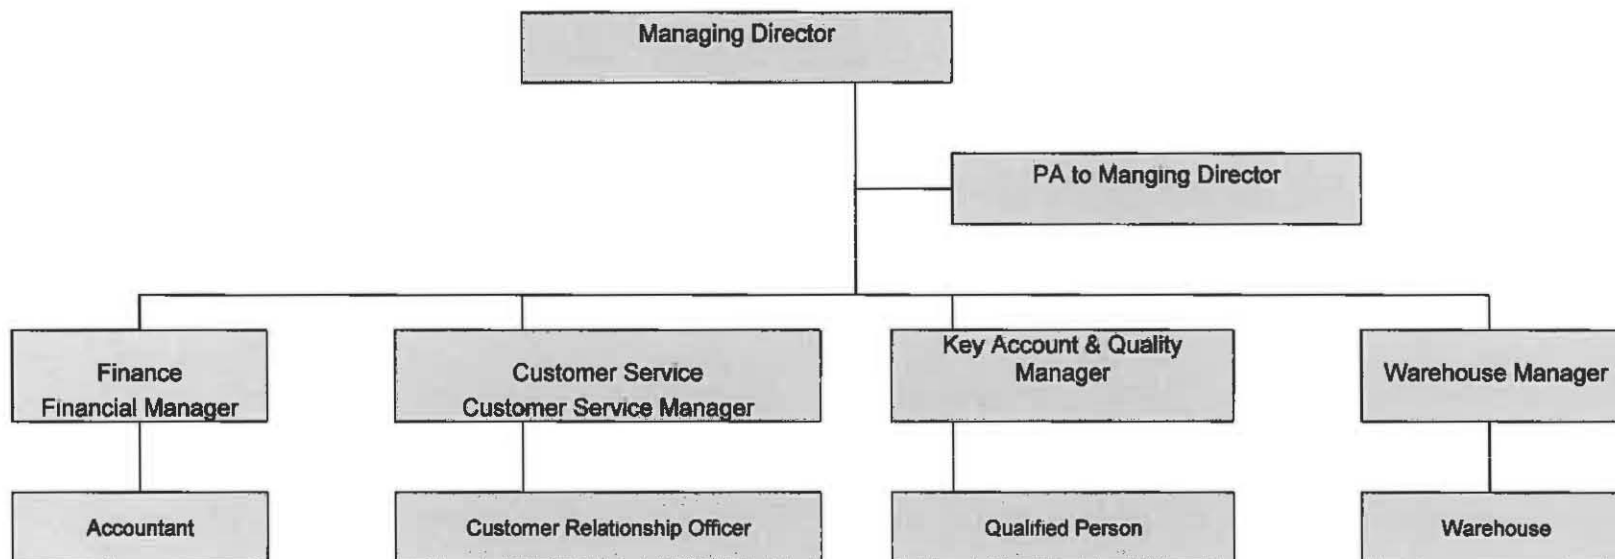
Managing Director

PA to Manging Director

Finance
Financial Manager

Customer Service
Customer Service Manager

Key Account & Quality Manager

Warehouse Manager

Accountant

Customer Relationship Officer

Qualified Person

Warehouse